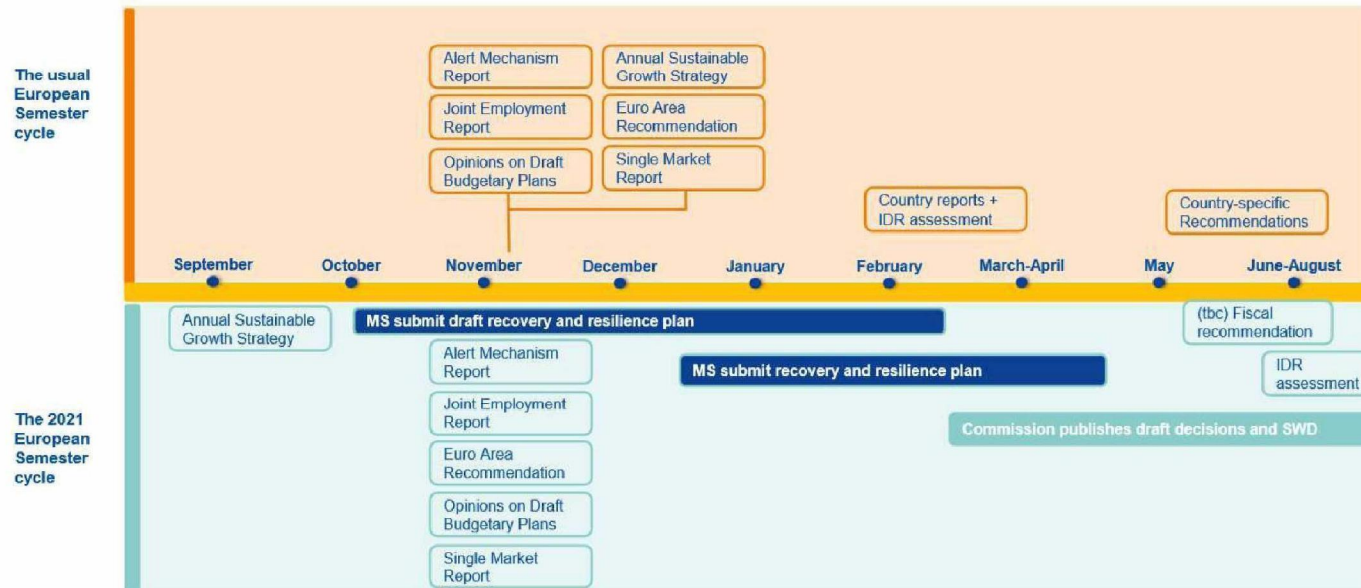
The usual European Semester cycle

Alert Mechanism Report

Joint Employment Report

Opinions on Draft Budgetary Plans

Annual Sustainable Growth Strategy

Euro Area Recommendation

Single Market Report

Country reports + IDR assessment

Country-specific Recommendations

September

October

November

December

January

February

March-April

May

June-August

The 2021 European Semester cycle

Annual Sustainable Growth Strategy

MS submit draft recovery and resilience plan

Alert Mechanism Report

Joint Employment Report

Euro Area Recommendation

Opinions on Draft Budgetary Plans

Single Market Report

MS submit recovery and resilience plan

(tbc) Fiscal recommendation

IDR assessment

Commission publishes draft decisions and SWD